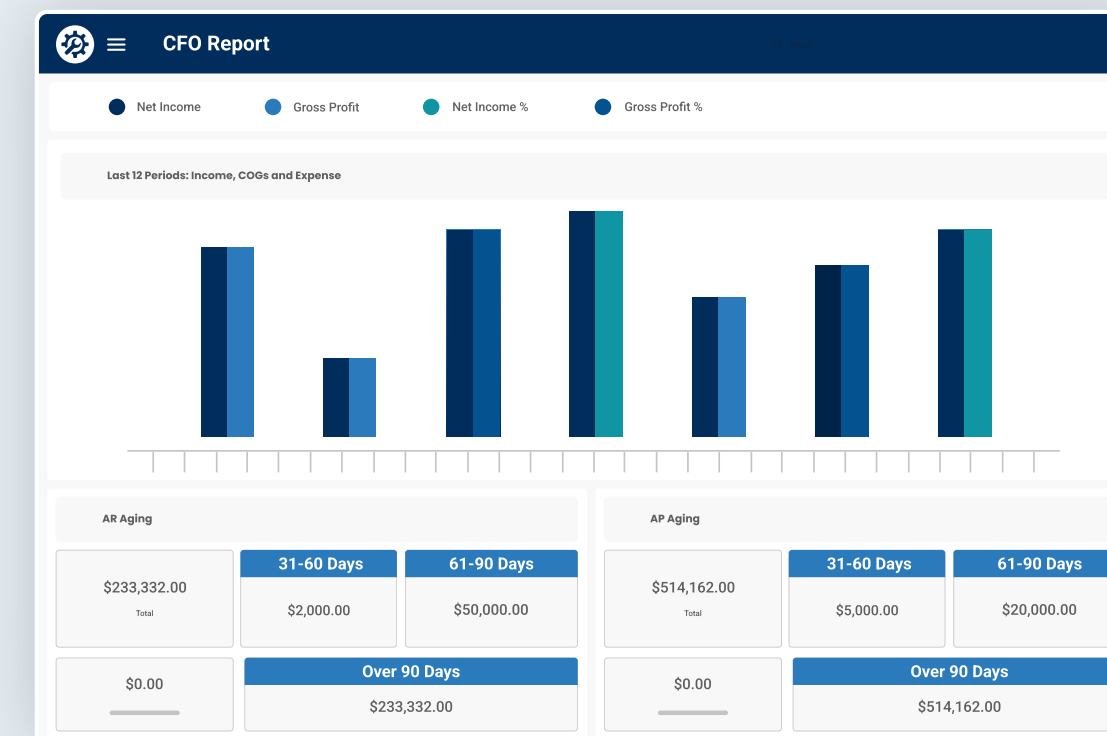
CFO Report

Net Income
Gross Profit
Net Income %
Gross Profit %

Last 12 Periods: Income, COGs and Expense

AR Aging

$233,332.00
Total

31-60 Days
$2,000.00

61-90 Days
$50,000.00

$0.00

Over 90 Days
$233,332.00

AP Aging

$514,162.00
Total

31-60 Days
$5,000.00

61-90 Days
$20,000.00

$0.00

Over 90 Days
$514,162.00